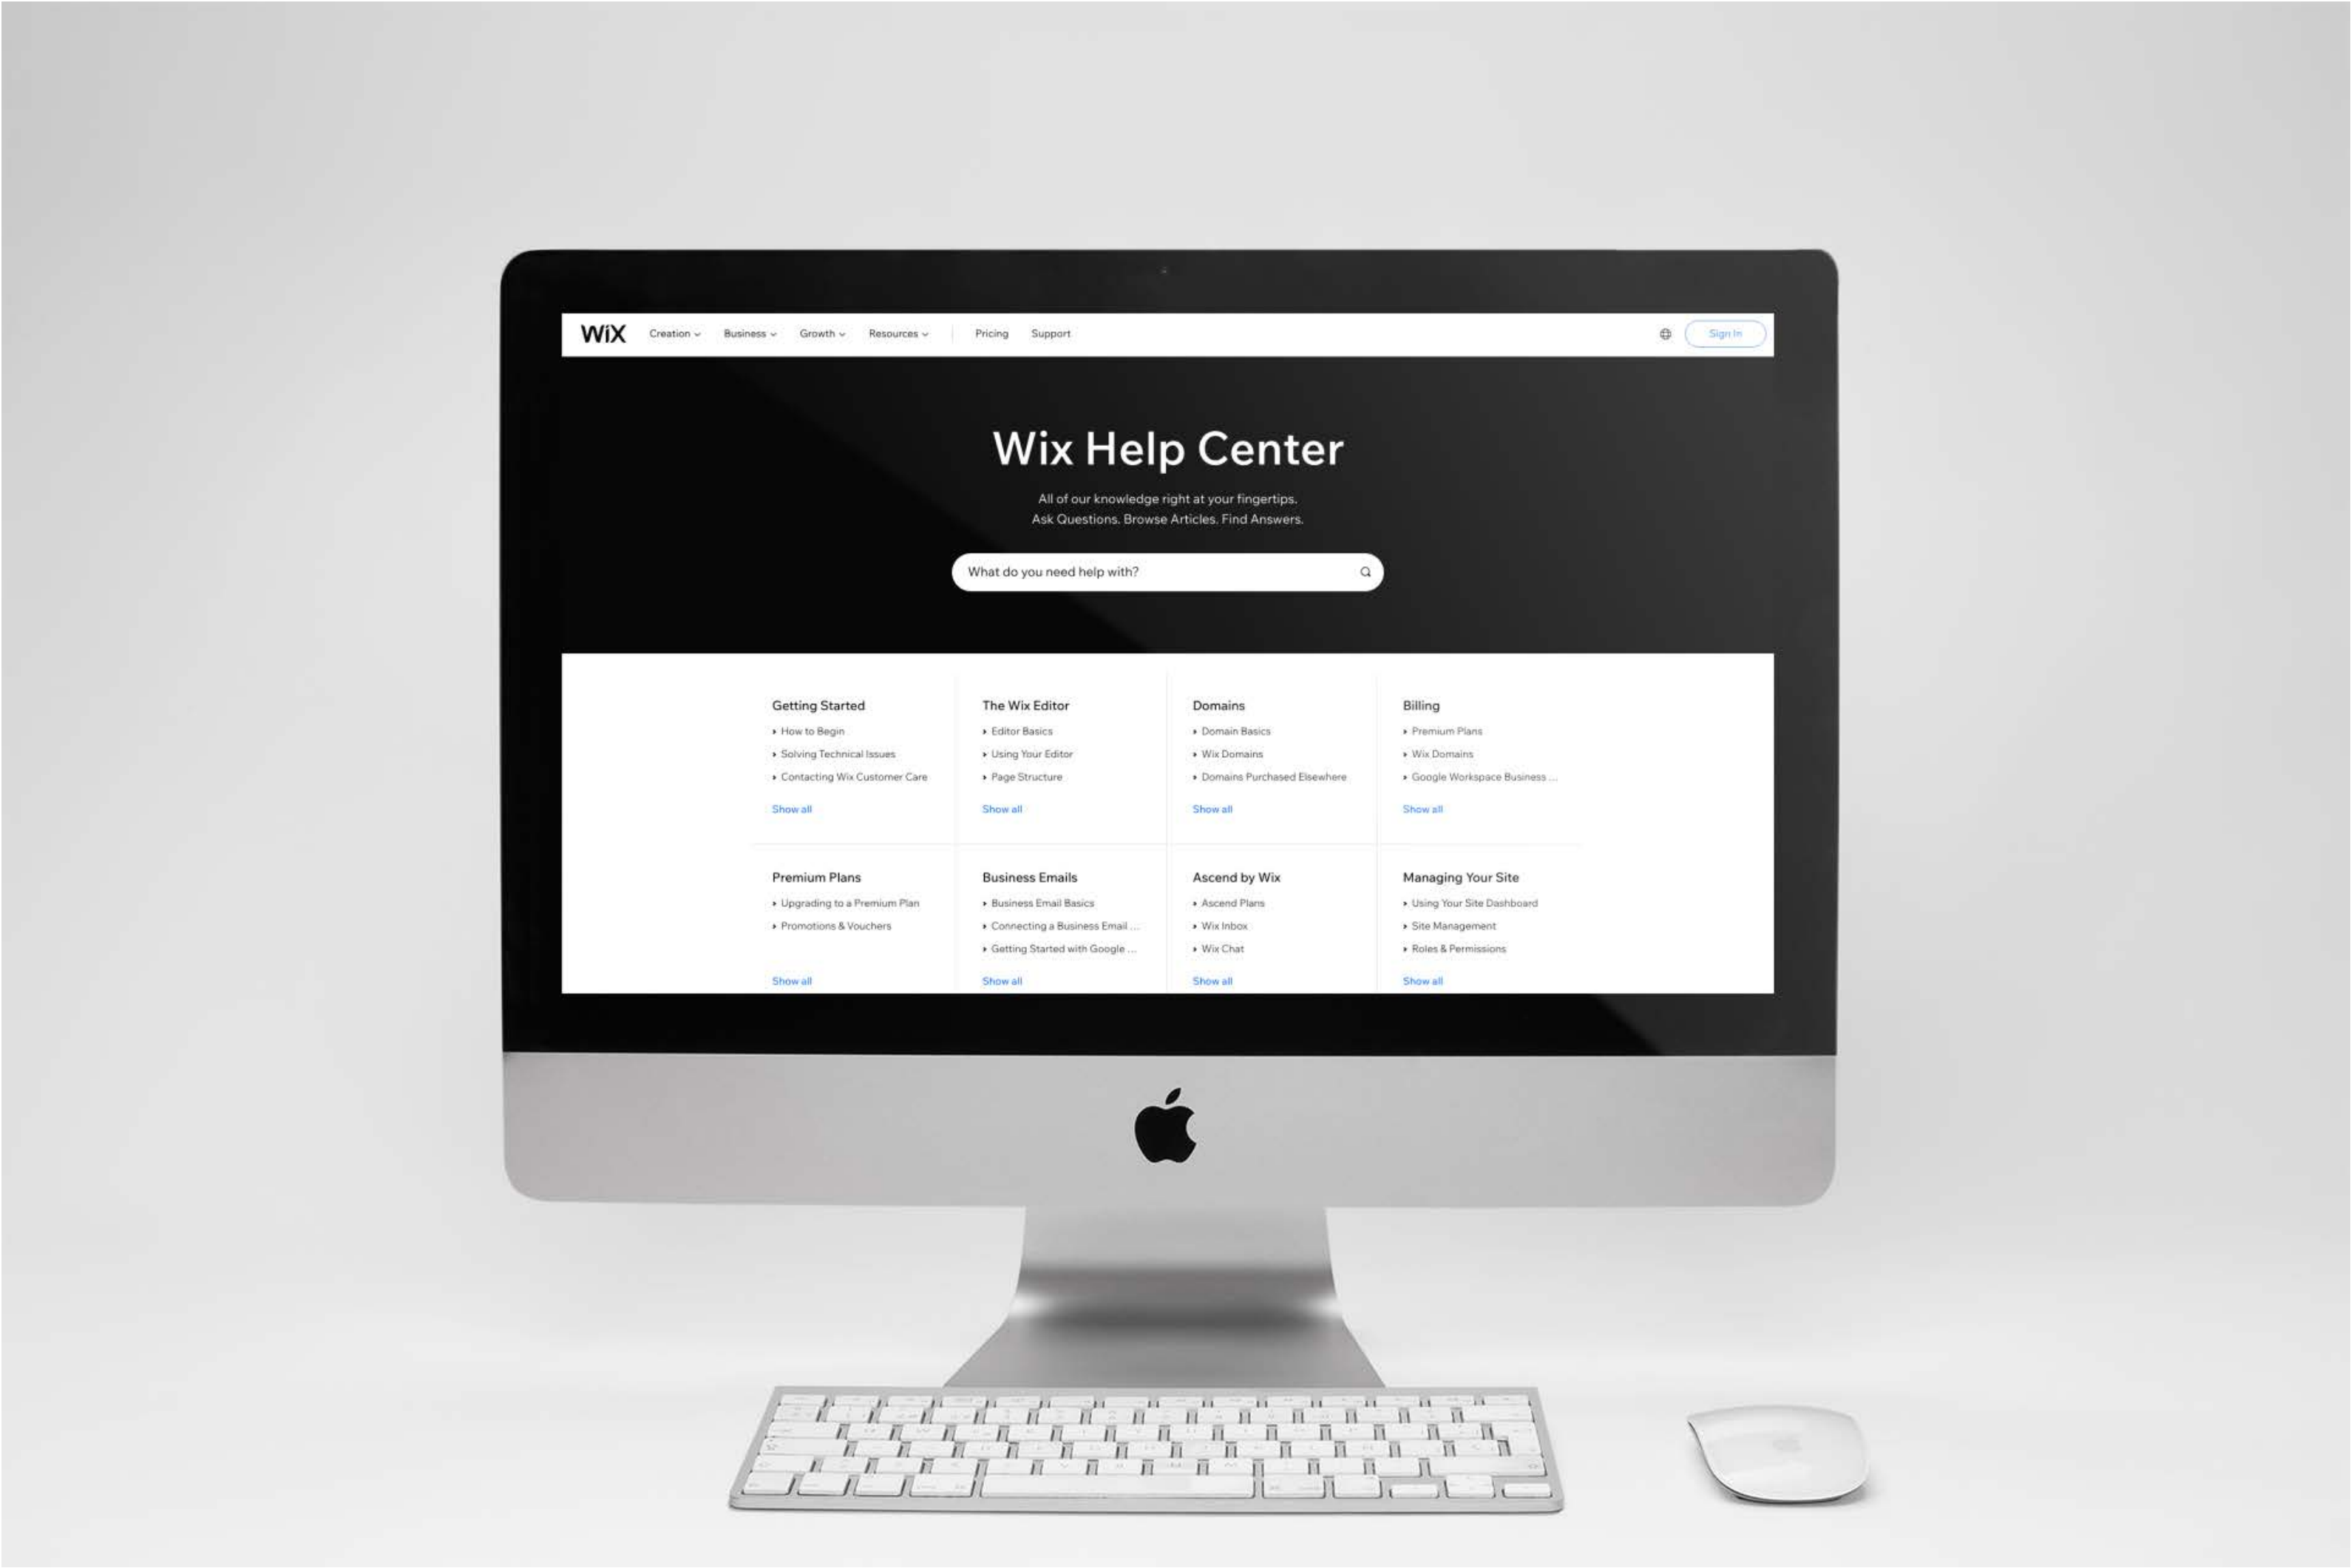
WiX Creation Business Growth Resources Pricing Support Sign In

Wix Help Center

All of our knowledge right at your fingertips.
Ask Questions. Browse Articles. Find Answers.

What do you need help with?

Getting Started
How to Begin
Solving Technical Issues
Contacting Wix Customer Care
Show all

The Wix Editor
Editor Basics
Using Your Editor
Page Structure
Show all

Domains
Domain Basics
Wix Domains
Domains Purchased Elsewhere
Show all

Billing
Premium Plans
Wix Domains
Google Workspace Business ...
Show all

Premium Plans
Upgrading to a Premium Plan
Promotions & Vouchers
Show all

Business Emails
Business Email Basics
Connecting a Business Email ...
Getting Started with Google ...
Show all

Ascend by Wix
Ascend Plans
Wix Inbox
Wix Chat
Show all

Managing Your Site
Using Your Site Dashboard
Site Management
Roles & Permissions
Show all